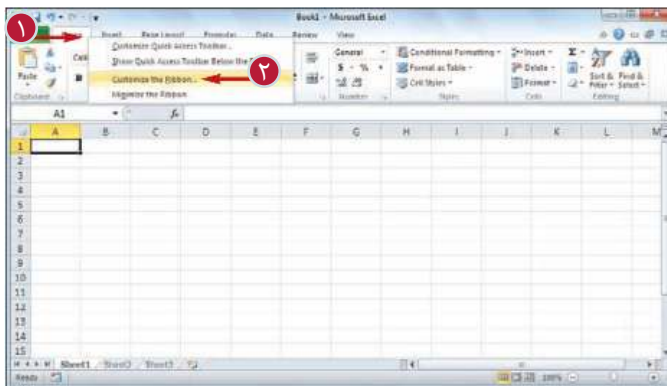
Book1 - Microsoft Excel

١

Insert Page Layout Formulas Data Review View

Customize Quick Access Toolbar...
Show Quick Access Toolbar Below the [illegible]
Customize the Ribbon...
Minimize the Ribbon

٢

Paste
Clipboard

General
$ - %
Number

Conditional Formatting -
Format as Table -
Cell Styles -
Styles

Insert -
Delete -
Format -
Cells

Sort & Filter -
Find & Select -
Editing

A1

| | A | B | C | D | E | F | G | H | I | J | K | L | M |
|---|---|---|---|---|---|---|---|---|---|---|---|---|---|
| 1 | | | | | | | | | | | | | |
| 2 | | | | | | | | | | | | | |
| 3 | | | | | | | | | | | | | |
| 4 | | | | | | | | | | | | | |
| 5 | | | | | | | | | | | | | |
| 6 | | | | | | | | | | | | | |
| 7 | | | | | | | | | | | | | |
| 8 | | | | | | | | | | | | | |
| 9 | | | | | | | | | | | | | |
| 10 | | | | | | | | | | | | | |
| 11 | | | | | | | | | | | | | |
| 12 | | | | | | | | | | | | | |
| 13 | | | | | | | | | | | | | |
| 14 | | | | | | | | | | | | | |
| 15 | | | | | | | | | | | | | |

Sheet1 Sheet2 Sheet3

Ready 100%